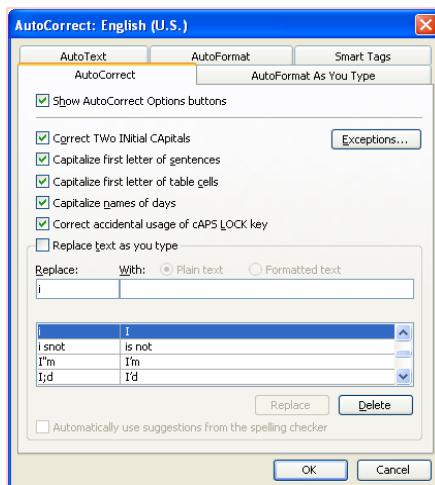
AutoCorrect: English (U.S.)

AutoText
AutoFormat
Smart Tags
AutoCorrect
AutoFormat As You Type

Show AutoCorrect Options buttons

Correct TWo INitial CApitals
Exceptions...
Capitalize first letter of sentences
Capitalize first letter of table cells
Capitalize names of days
Correct accidental usage of cAPS LOCK key

Replace text as you type

Replace:
With:
Plain text
Formatted text
i

| | |
|---|---|
| i | I |
| i snot | is not |
| I"m | I'm |
| I;d | I'd |

Replace
Delete

Automatically use suggestions from the spelling checker

OK
Cancel